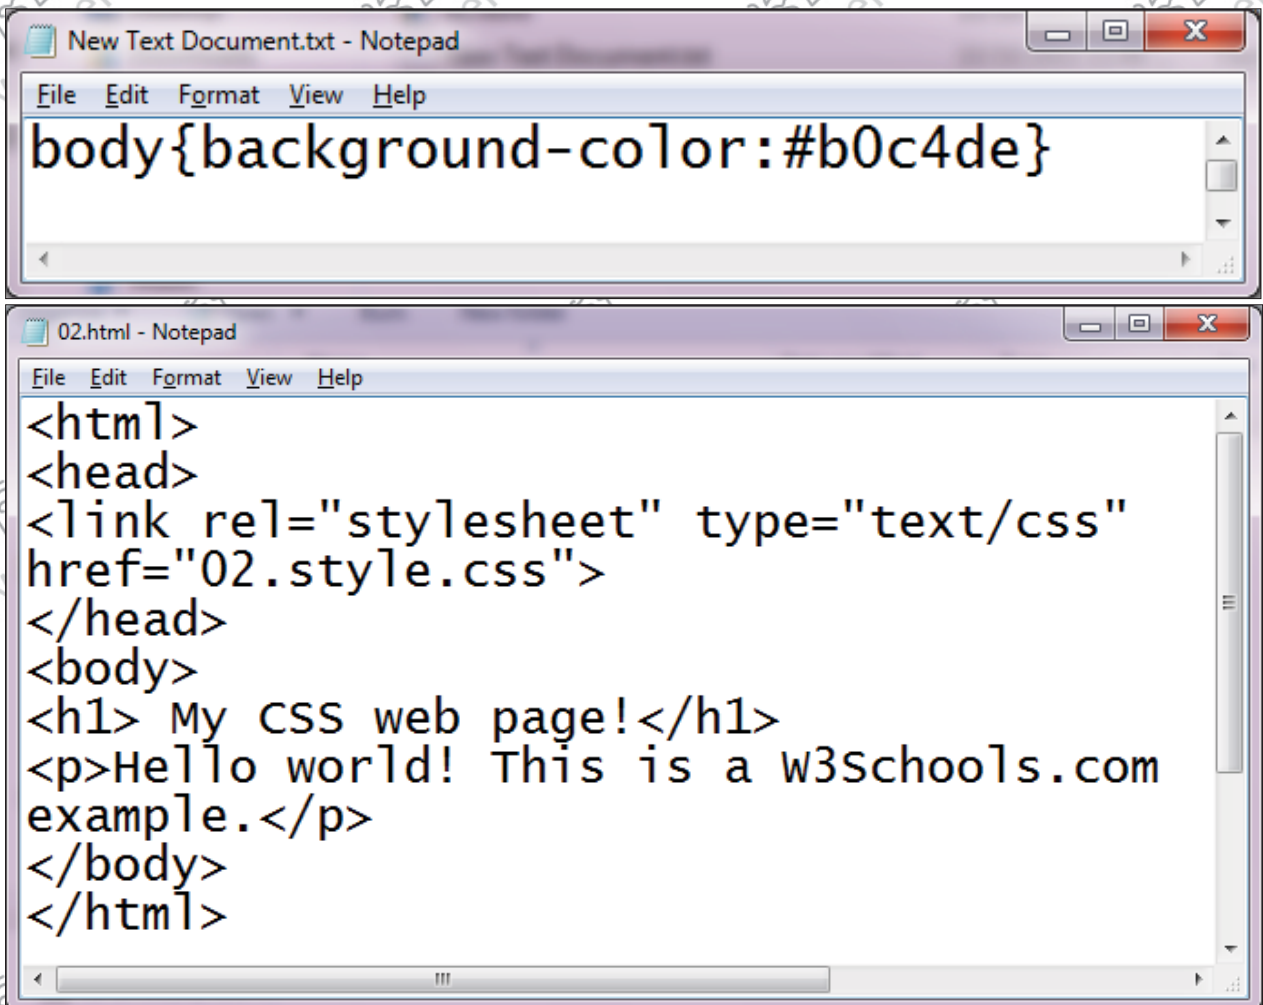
New Text Document.txt - Notepad

File Edit Format View Help

body{background-color:#b0c4de}

02.html - Notepad

File Edit Format View Help

<html>
<head>
<link rel="stylesheet" type="text/css" href="02.style.css">
</head>
<body>
<h1> My CSS web page!</h1>
<p>Hello world! This is a W3Schools.com example.</p>
</body>
</html>